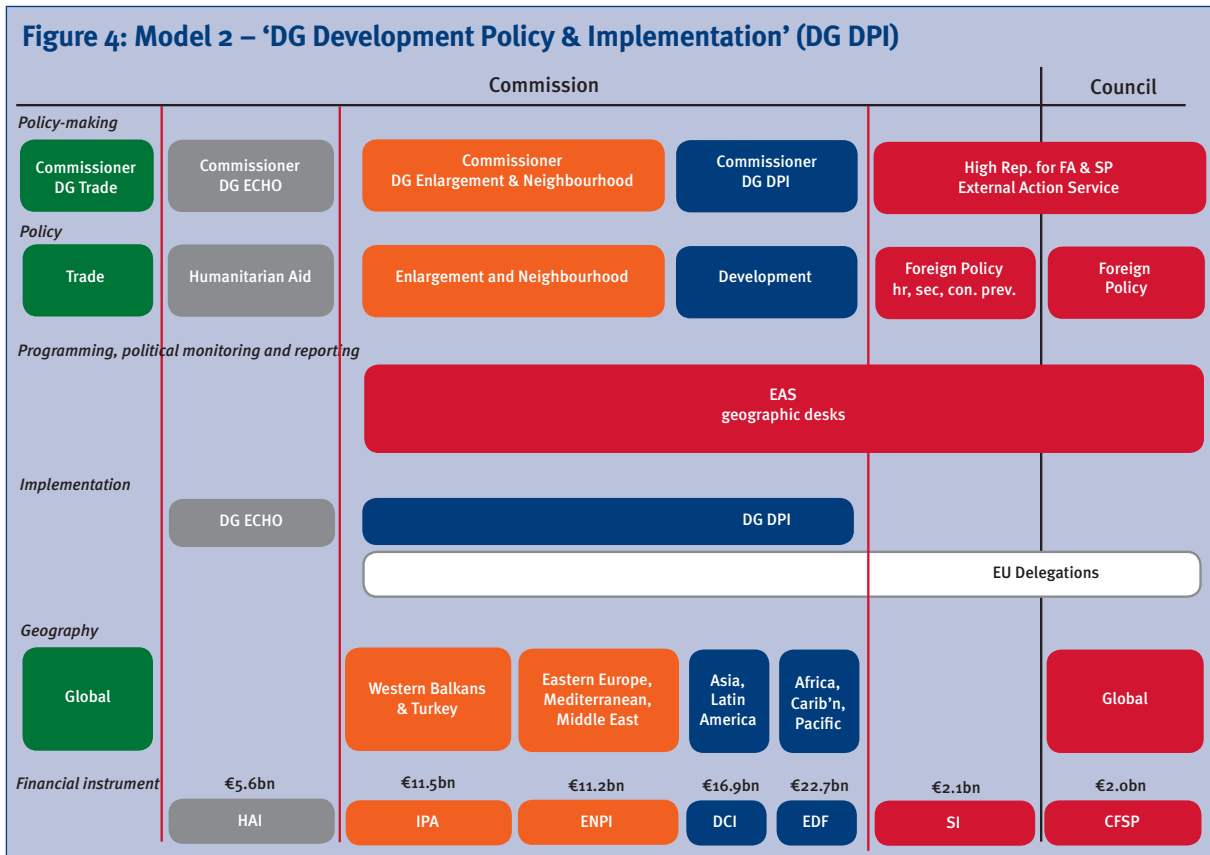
Figure 4: Model 2 – 'DG Development Policy & Implementation' (DG DPI)

Commission

Council

Policy-making

Commissioner DG Trade

Commissioner DG ECHO

Commissioner DG Enlargement & Neighbourhood

Commissioner DG DPI

High Rep. for FA & SP External Action Service

Policy

Trade

Humanitarian Aid

Enlargement and Neighbourhood

Development

Foreign Policy hr, sec, con. prev.

Foreign Policy

Programming, political monitoring and reporting

EAS geographic desks

Implementation

DG ECHO

DG DPI

EU Delegations

Geography

Global

Western Balkans & Turkey

Eastern Europe, Mediterranean, Middle East

Asia, Latin America

Africa, Carib'n, Pacific

Global

Financial instrument

€5.6bn

HAI

€11.5bn

IPA

€11.2bn

ENPI

€16.9bn

DCI

€22.7bn

EDF

€2.1bn

SI

€2.0bn

CFSP